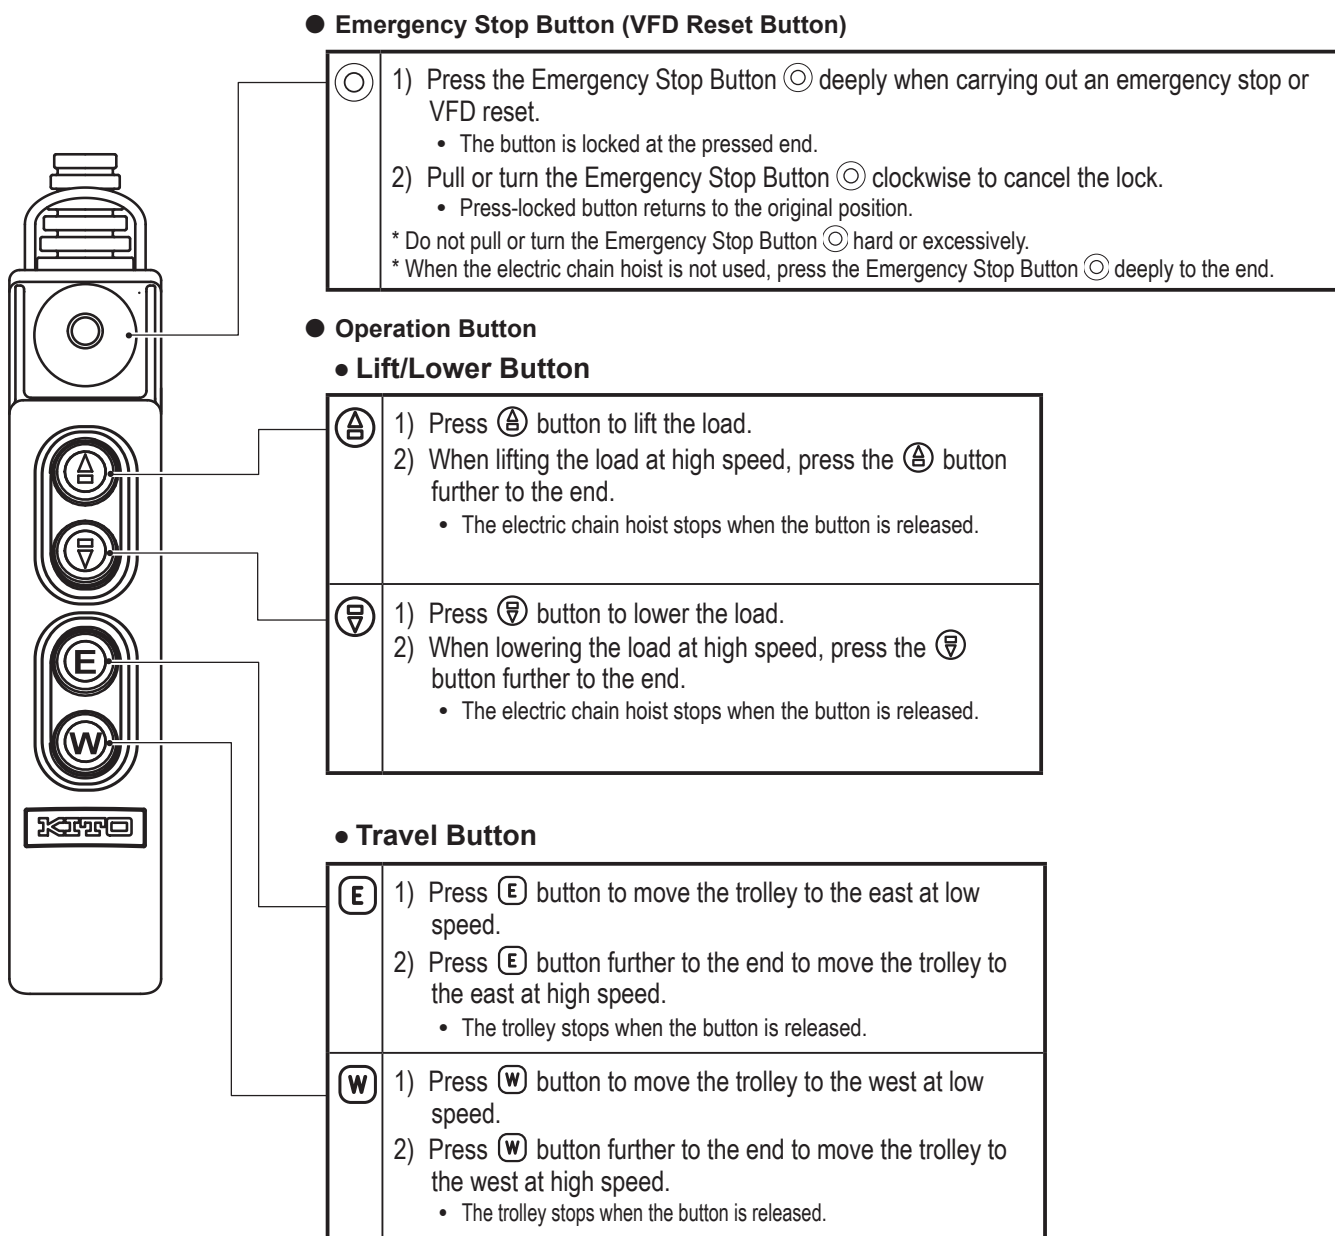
● Emergency Stop Button (VFD Reset Button)

| | |
|---|---|
| ◎ | 1) Press the Emergency Stop Button ◎ deeply when carrying out an emergency stop or VFD reset. • The button is locked at the pressed end. 2) Pull or turn the Emergency Stop Button ◎ clockwise to cancel the lock. • Press-locked button returns to the original position. * Do not pull or turn the Emergency Stop Button ◎ hard or excessively. * When the electric chain hoist is not used, press the Emergency Stop Button ◎ deeply to the end. |

● Operation Button

• Lift/Lower Button

| | |
|---|---|
| ⇧ | 1) Press ⇧ button to lift the load. 2) When lifting the load at high speed, press the ⇧ button further to the end. • The electric chain hoist stops when the button is released. |
| ⇩ | 1) Press ⇩ button to lower the load. 2) When lowering the load at high speed, press the ⇩ button further to the end. • The electric chain hoist stops when the button is released. |

• Travel Button

| | |
|---|---|
| E | 1) Press E button to move the trolley to the east at low speed. 2) Press E button further to the end to move the trolley to the east at high speed. • The trolley stops when the button is released. |
| W | 1) Press W button to move the trolley to the west at low speed. 2) Press W button further to the end to move the trolley to the west at high speed. • The trolley stops when the button is released. |

E
W
KITO